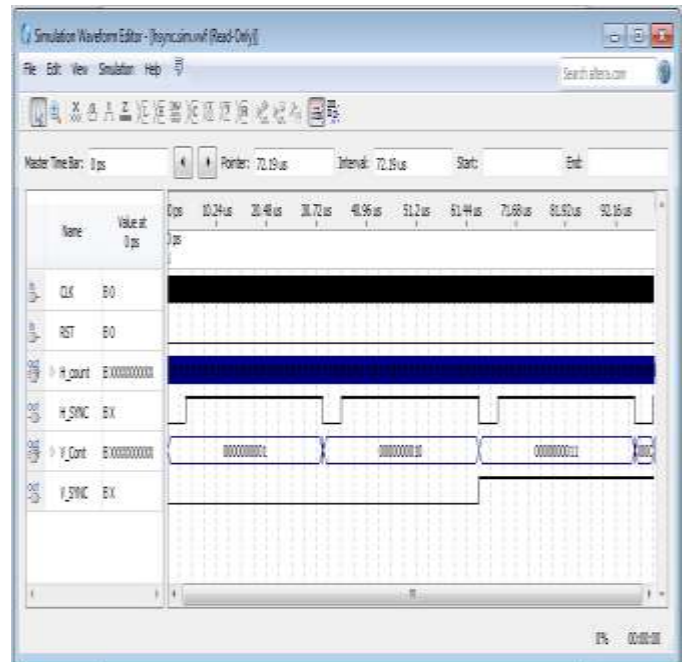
Simulation Waveform Editor - [fsync.sim.vwf (Read-Only)]

File Edit View Simulation Help

Search altera.com

Master Time Bar: 0 ps

Pointer: 72.19 us

Interval: 72.19 us

Start:

End:

| Name | Value at 0 ps |
|---|---|
| CLK | B 0 |
| RST | B 0 |
| H_count | B XXXXXXXXXX |
| H_SYNC | B X |
| V_Cont | B XXXXXXXXXX |
| V_SYNC | B X |

0 ps 10.24 us 20.48 us 30.72 us 40.96 us 51.2 us 61.44 us 71.68 us 81.92 us 92.16 us

0 ps

0000000001

0000000010

0000000011

000

0% 00:00:00